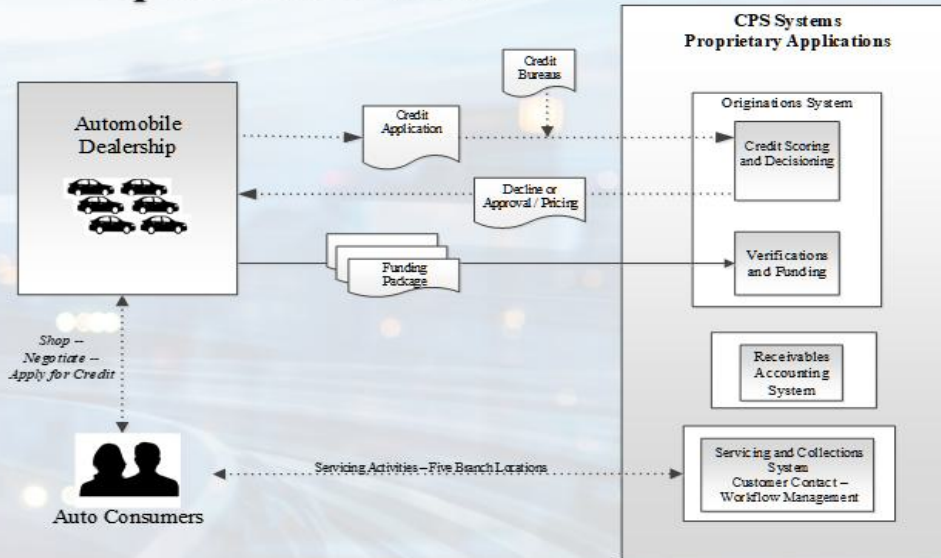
CPS Systems
Proprietary Applications

Automobile Dealership

Credit Bureaus

Credit Application

Originations System

Credit Scoring and Decisioning

Decline or Approval / Pricing

Funding Package

Verifications and Funding

Receivables Accounting System

Shop -- Negotiate -- Apply for Credit

Servicing Activities – Five Branch Locations

Servicing and Collections System
Customer Contact – Workflow Management

Auto Consumers